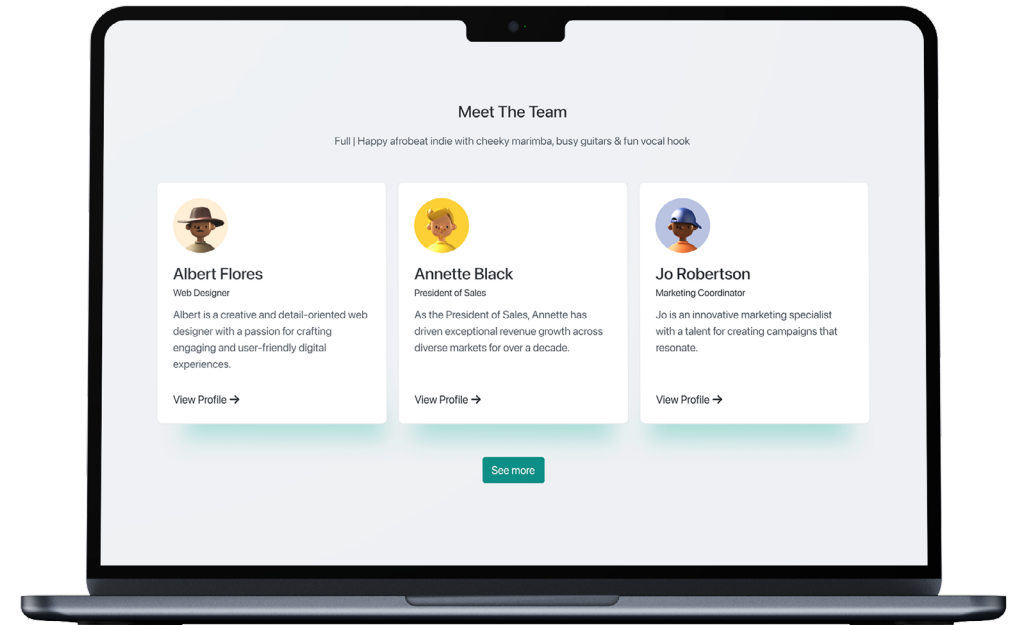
Meet The Team

Full | Happy afrobeat indie with cheeky marimba, busy guitars & fun vocal hook

Albert Flores
Web Designer
Albert is a creative and detail-oriented web designer with a passion for crafting engaging and user-friendly digital experiences.
View Profile →

Annette Black
President of Sales
As the President of Sales, Annette has driven exceptional revenue growth across diverse markets for over a decade.
View Profile →

Jo Robertson
Marketing Coordinator
Jo is an innovative marketing specialist with a talent for creating campaigns that resonate.
View Profile →

See more